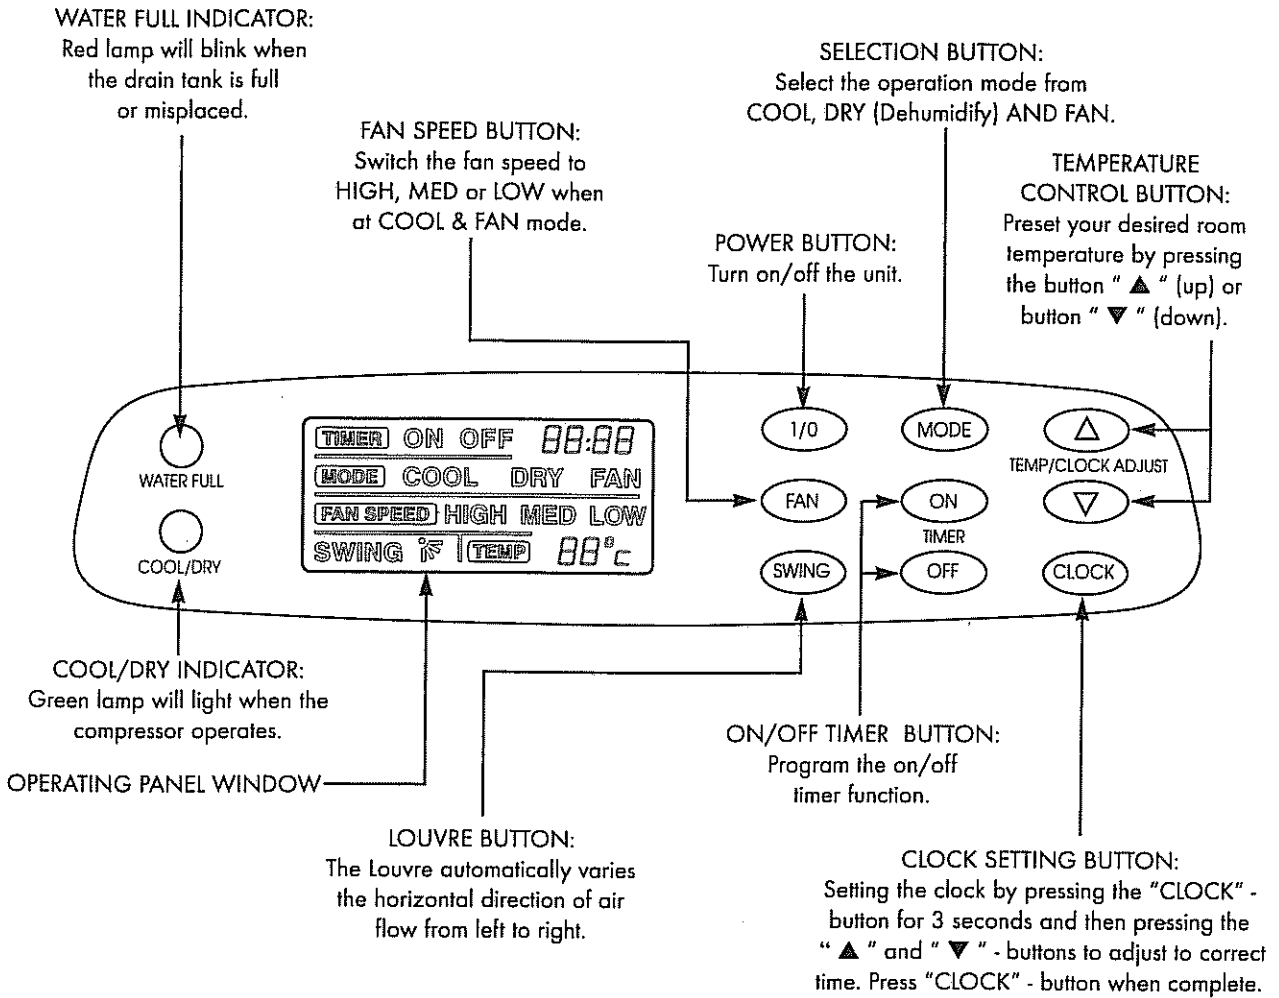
WATER FULL INDICATOR:
Red lamp will blink when the drain tank is full or misplaced.

FAN SPEED BUTTON:
Switch the fan speed to HIGH, MED or LOW when at COOL & FAN mode.

SELECTION BUTTON:
Select the operation mode from COOL, DRY (Dehumidify) AND FAN.

TEMPERATURE CONTROL BUTTON:
Preset your desired room temperature by pressing the button " ▲ " (up) or button " ▼ " (down).

POWER BUTTON:
Turn on/off the unit.

WATER FULL

COOL/DRY

TIMER ON OFF 88:88
MODE COOL DRY FAN
FAN SPEED HIGH MED LOW
SWING TEMP 88°c

1/0

MODE

△

TEMP/CLOCK ADJUST

FAN

ON

TIMER

▽

SWING

OFF

CLOCK

COOL/DRY INDICATOR:
Green lamp will light when the compressor operates.

OPERATING PANEL WINDOW

ON/OFF TIMER BUTTON:
Program the on/off timer function.

LOUVRE BUTTON:
The Louvre automatically varies the horizontal direction of air flow from left to right.

CLOCK SETTING BUTTON:
Setting the clock by pressing the "CLOCK" - button for 3 seconds and then pressing the " ▲ " and " ▼ " - buttons to adjust to correct time. Press "CLOCK" - button when complete.